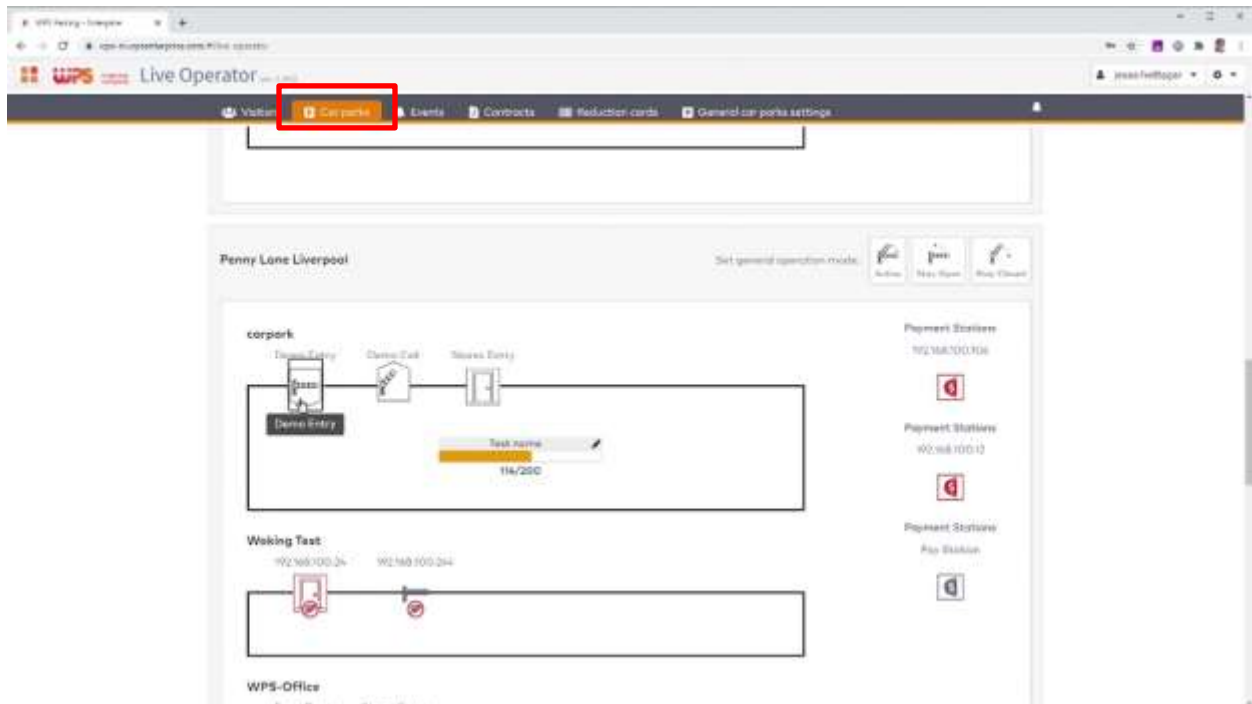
WPS Live Operator

Visitors Car parks Events Contracts Reduction cards General car parks settings

Penny Lane Liverpool

Set general operation mode: Active Stay Open Stay Closed

carpark

Demo Entry Demo Exit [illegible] Entry

Demo Entry

Test name

114/200

Payment Stations
192.168.100.106

Payment Stations
192.168.100.12

Payment Stations
Pay Station

Woking Test

192.168.100.24 192.168.100.244

WPS-Office